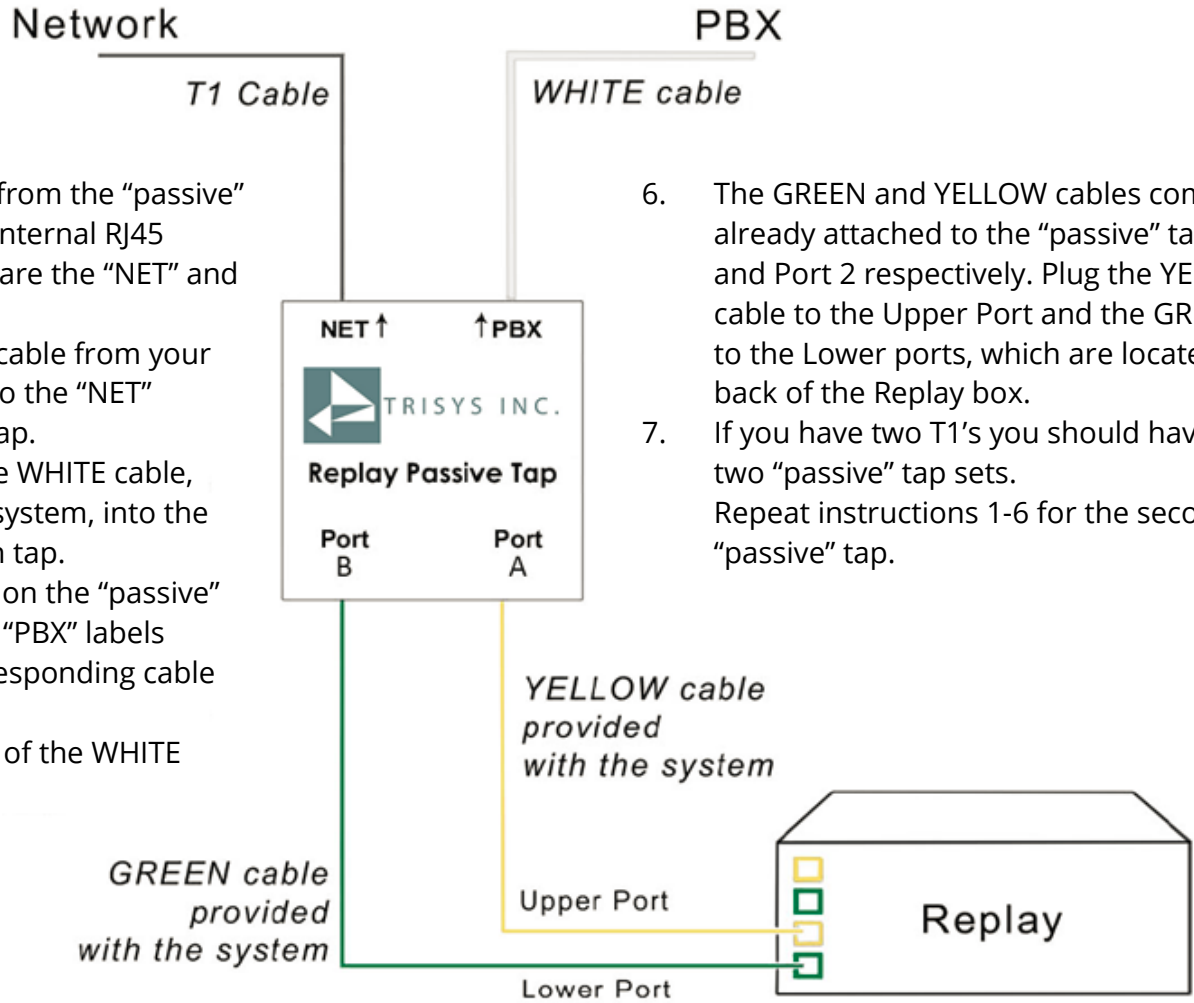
Network

PBX

T1 Cable

WHITE cable

from the "passive" nternal RJ45 are the "NET" and

cable from your o the "NET" ap.

e WHITE cable, system, into the n tap.

on the "passive" "PBX" labels esponding cable

of the WHITE

6. The GREEN and YELLOW cables con already attached to the "passive" ta and Port 2 respectively. Plug the YE cable to the Upper Port and the GR to the Lower ports, which are locate back of the Replay box.

7. If you have two T1's you should hav two "passive" tap sets. Repeat instructions 1-6 for the seco "passive" tap.

NET ↑

↑PBX

TRISYS INC.

Replay Passive Tap

Port B

Port A

YELLOW cable provided with the system

GREEN cable provided with the system

Upper Port

Lower Port

Replay